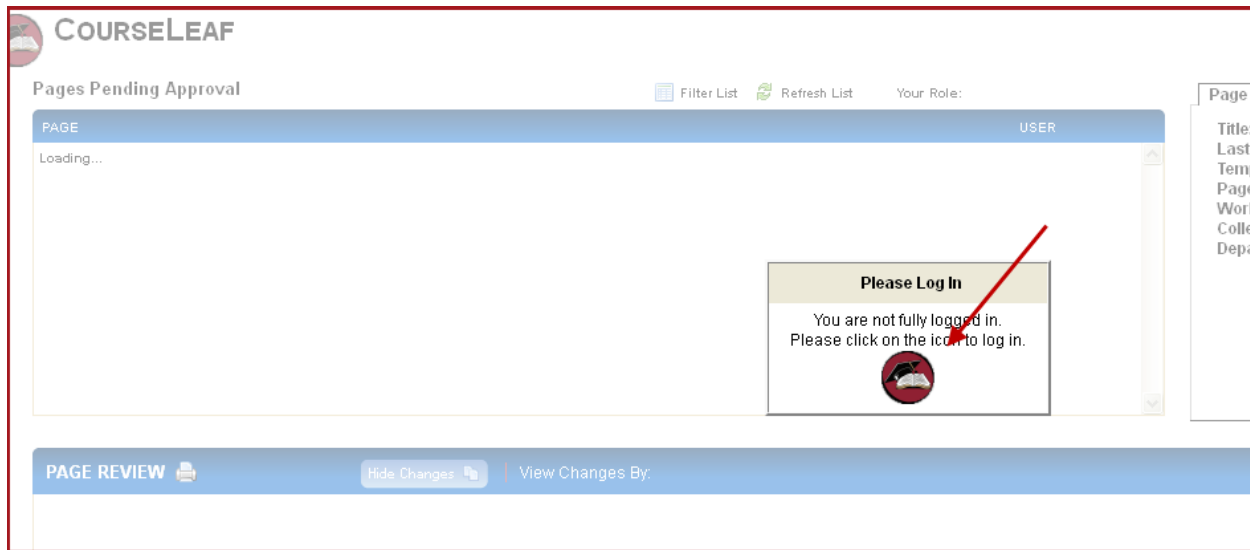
COURSELEAF

Pages Pending Approval

Filter List Refresh List Your Role:

PAGE USER

Loading...

Please Log In

You are not fully logged in. Please click on the icon to log in.

Page

Title
Last
Tem
Page
Work
Colle
Depa

PAGE REVIEW

Hide Changes

View Changes By: